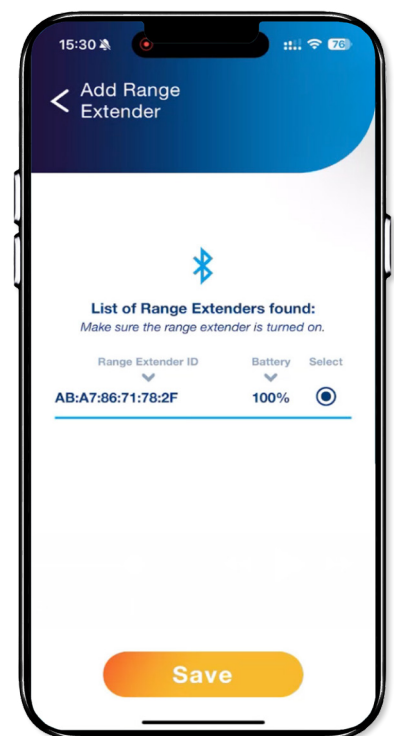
15:30

76

<

Add Range Extender

List of Range Extenders found:
Make sure the range extender is turned on.

| Range Extender ID | Battery | Select |
|---|---|---|
| AB:A7:86:71:78:2F | 100% | |

Save